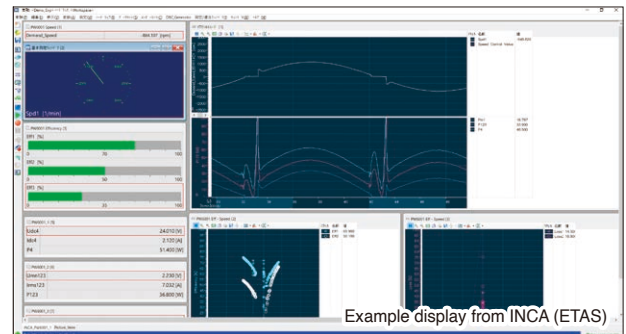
PW3001 Speed (1)

Demand_Speed

Spd1 [1/min]

PW3001 Efficiency (1)

Eff1 [%]

0 50 100

Eff2 [%]

0 50 100

Eff3 [%]

0 50 100

| Udc4 | 24.010 [V] |
|---|---|
| Idc4 | 2.120 [A] |
| P4 | 51.400 [W] |

| Urms123 | 2.230 [V] |
|---|---|
| Irms123 | 7.032 [A] |
| P123 | 34.800 [W] |

Spd1
Speed Control Value

P4
P123

PW3001 XY - Speed (2)

PW3001 XY - Speed (3)

Example display from INCA (ETAS)